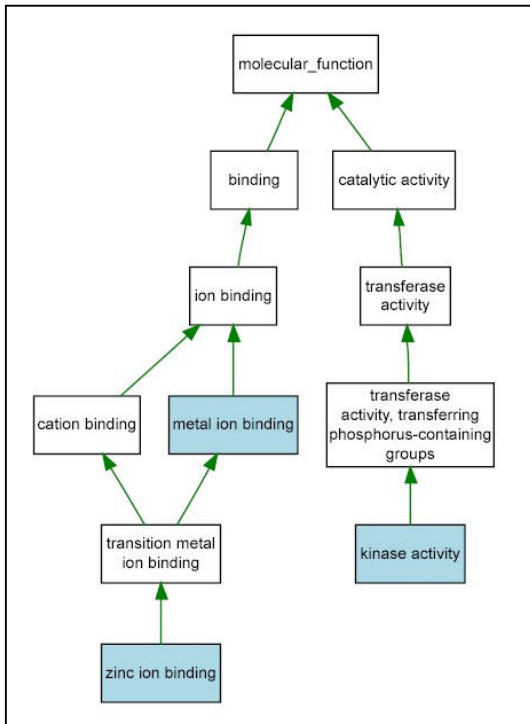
molecular_function

binding

catalytic activity

ion binding

transferase activity

cation binding

metal ion binding

transferase activity, transferring phosphorus-containing groups

transition metal ion binding

kinase activity

zinc ion binding